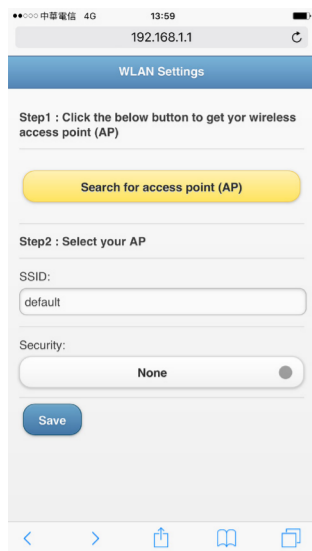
●●○○○ 中華電信 4G 13:59

192.168.1.1

WLAN Settings

Step1 : Click the below button to get yor wireless access point (AP)

Search for access point (AP)

Step2 : Select your AP

SSID:

default

Security:

None

Save